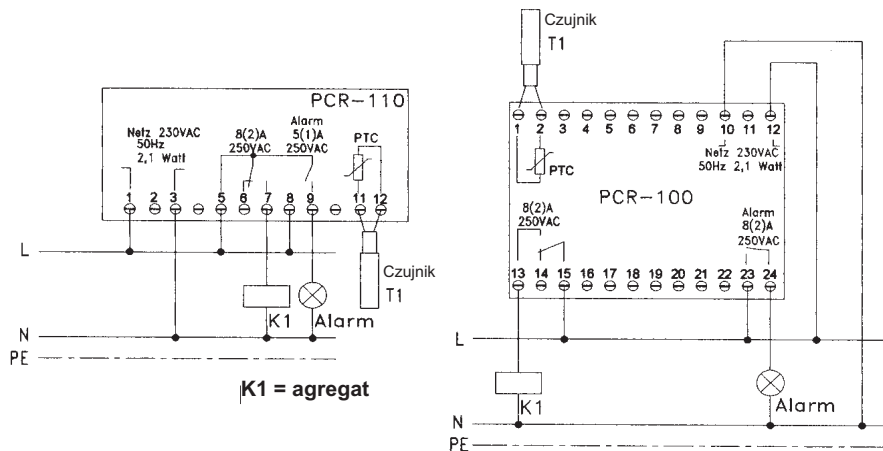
PCR-110

Netz 230VAC
50Hz
2,1 Watt

8(2)A
250VAC

Alarm
5(1)A
250VAC

PTC

1 2 3 5 6 7 8 9 11 12

L

Czujnik
T1

K1
Alarm

N
PE

K1 = agregat

Czujnik
T1

1 2 3 4 5 6 7 8 9 10 11 12

PTC

Netz 230VAC
50Hz 2,1 Watt

PCR-100

8(2)A
250VAC

Alarm
8(2)A
250VAC

13 14 15 16 17 18 19 20 21 22 23 24

L

K1

Alarm

N
PE